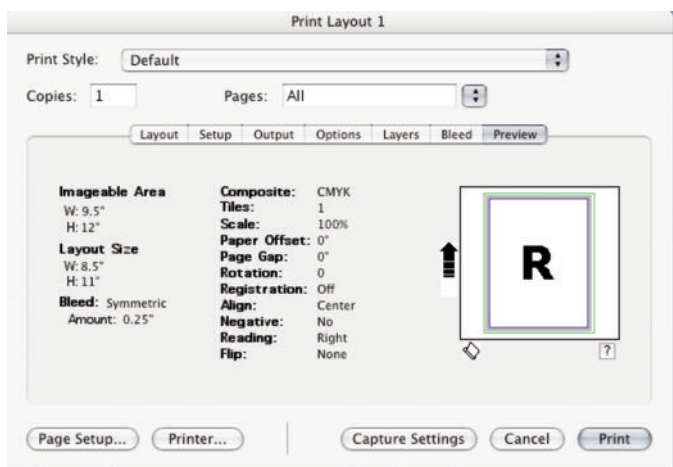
Print Layout 1

Print Style: Default

Copies: 1

Pages: All

Layout | Setup | Output | Options | Layers | Bleed | Preview

Imageable Area
W: 9.5"
H: 12"

Layout Size
W: 8.5"
H: 11"

Bleed: Symmetric
Amount: 0.25"

| | |
|---|---|
| Composite: | CMYK |
| Tiles: | 1 |
| Scale: | 100% |
| Paper Offset: | 0" |
| Page Gap: | 0" |
| Rotation: | 0 |
| Registration: | Off |
| Align: | Center |
| Negative: | No |
| Reading: | Right |
| Flip: | None |

R

?

Page Setup... | Printer... | Capture Settings | Cancel | Print